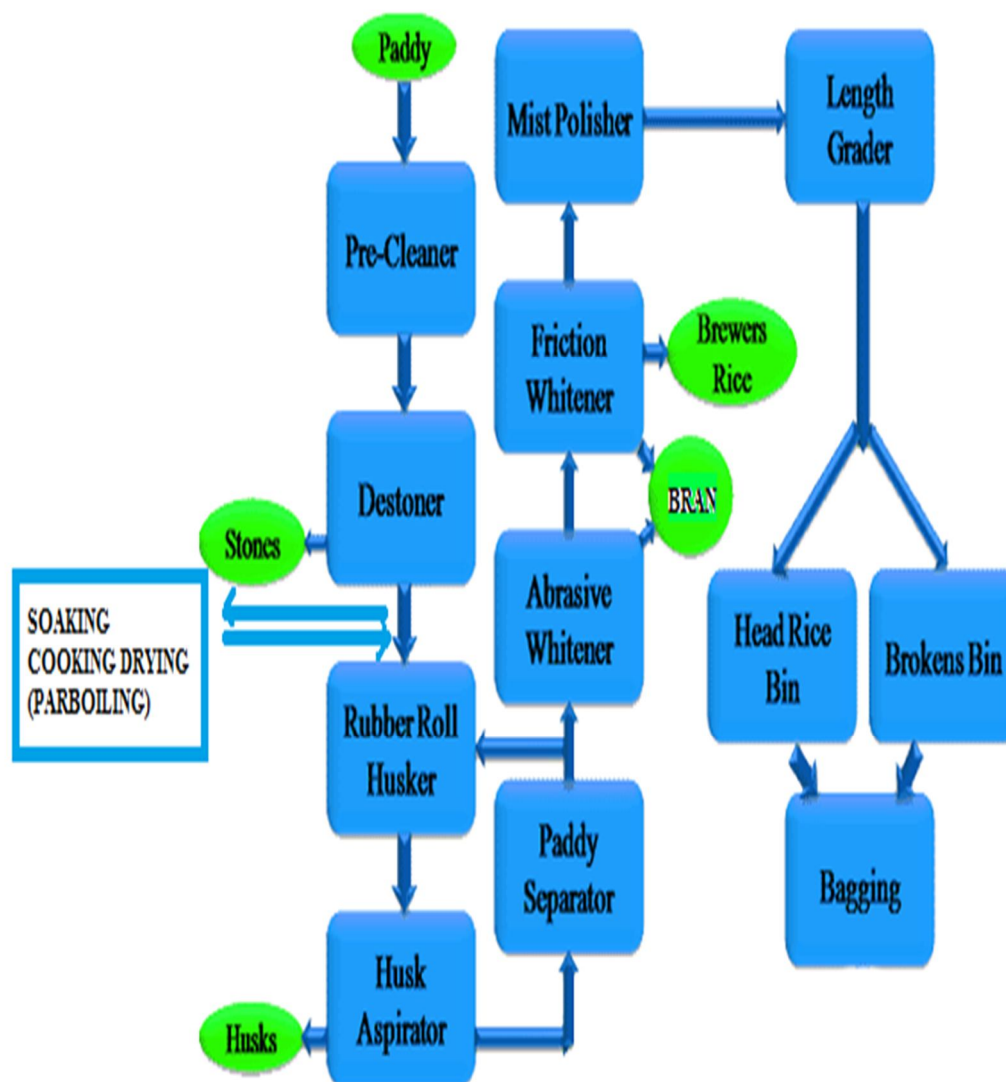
Paddy

Pre-Cleaner

Destoner

Stones

SOAKING COOKING DRYING (PARBOILING)

Rubber Roll Husker

Husk Aspirator

Husks

Paddy Separator

Abrasive Whitener

BRAN

Friction Whitener

Brewers Rice

Mist Polisher

Length Grader

Head Rice Bin

Brokens Bin

Bagging